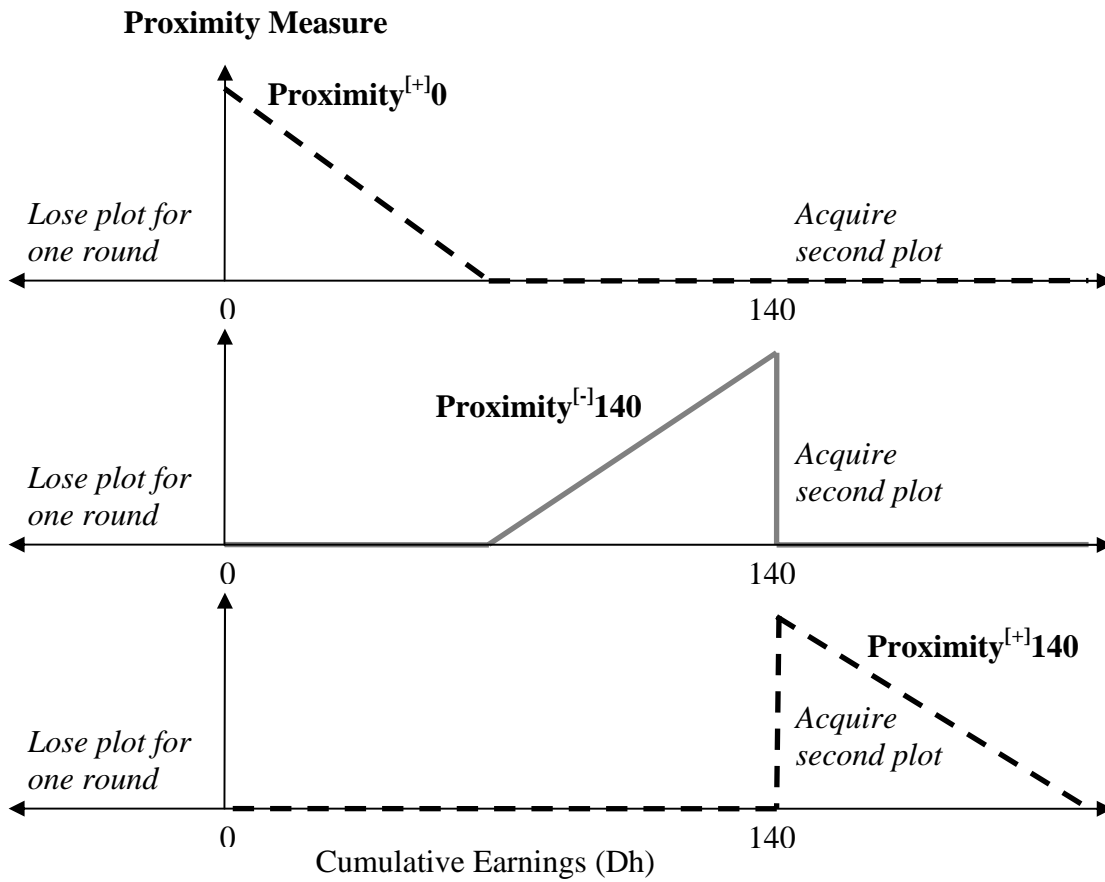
Proximity Measure

Proximity$^{[+]}$0

Lose plot for one round

Acquire second plot

0

140

Proximity$^{[-]}$140

Lose plot for one round

Acquire second plot

0

140

Proximity$^{[+]}$140

Acquire second plot

Lose plot for one round

0

140

Cumulative Earnings (Dh)